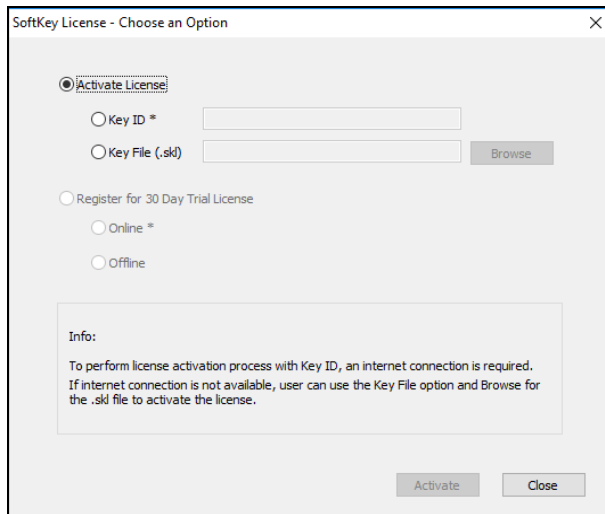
SoftKey License - Choose an Option

×

Activate License

Key ID *

Key File (.skl)

Browse

Register for 30 Day Trial License

Online *

Offline

Info:

To perform license activation process with Key ID, an internet connection is required.
If internet connection is not available, user can use the Key File option and Browse for the .skl file to activate the license.

Activate

Close